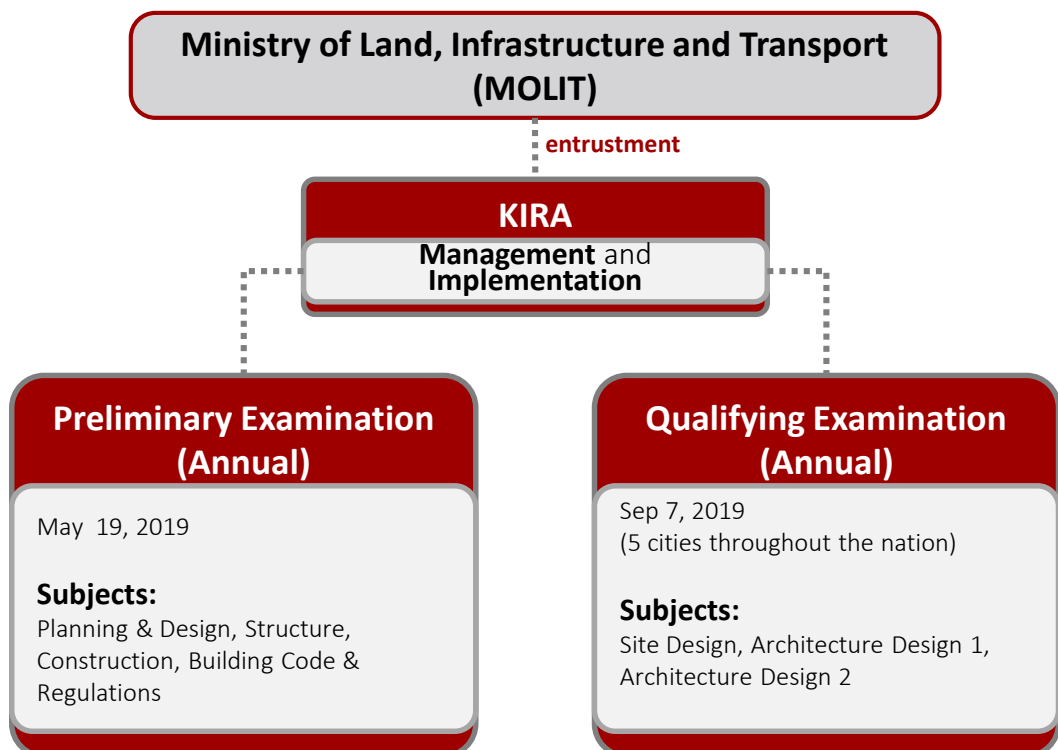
Ministry of Land, Infrastructure and Transport (MOLIT)

entrustment

KIRA

Management and Implementation

Preliminary Examination (Annual)

May 19, 2019

Subjects:
Planning & Design, Structure, Construction, Building Code & Regulations

Qualifying Examination (Annual)

Sep 7, 2019
(5 cities throughout the nation)

Subjects:
Site Design, Architecture Design 1, Architecture Design 2